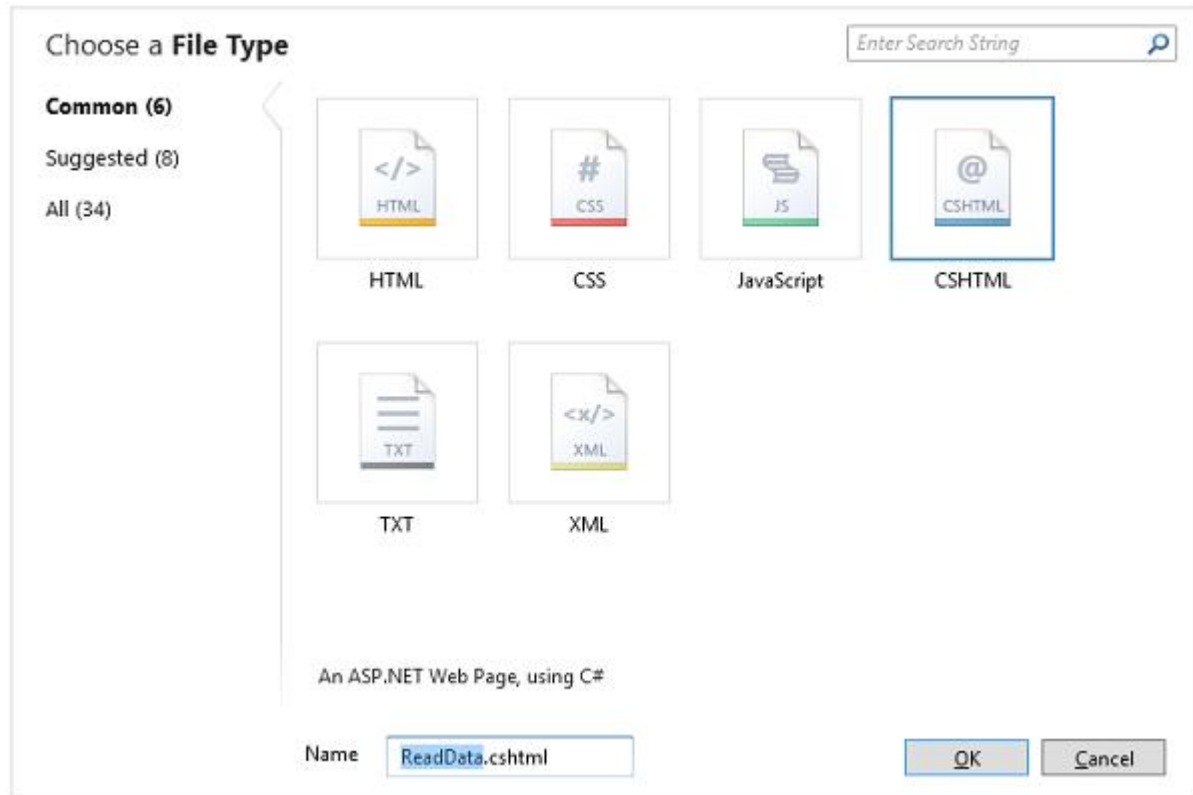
Choose a **File Type**

Enter Search String

**Common (6)**

Suggested (8)

All (34)

</>
HTML

HTML

#
CSS

CSS

JS

JavaScript

@
CSHTML

CSHTML

TXT

TXT

<x/>
XML

XML

An ASP.NET Web Page, using C#

Name ReadData.cshtml

OK

Cancel